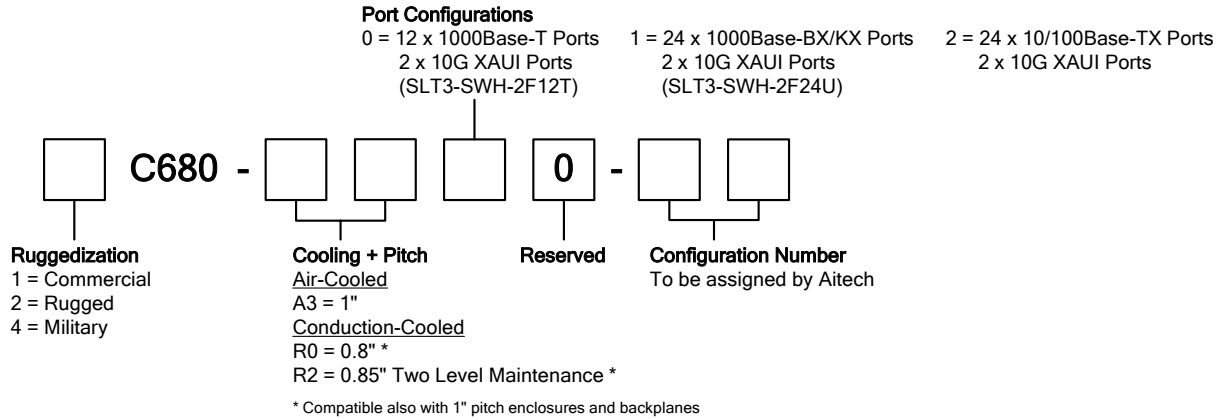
Port Configurations

0 = 12 x 1000Base-T Ports
2 x 10G XAUI Ports
(SLT3-SWH-2F12T)

1 = 24 x 1000Base-BX/KX Ports
2 x 10G XAUI Ports
(SLT3-SWH-2F24U)

2 = 24 x 10/100Base-TX Ports
2 x 10G XAUI Ports

C680 - 0 -

Ruggedization
1 = Commercial
2 = Rugged
4 = Military

Cooling + Pitch
Air-Cooled
A3 = 1"
Conduction-Cooled
R0 = 0.8" *
R2 = 0.85" Two Level Maintenance *

Reserved

Configuration Number
To be assigned by Aitech

* Compatible also with 1" pitch enclosures and backplanes